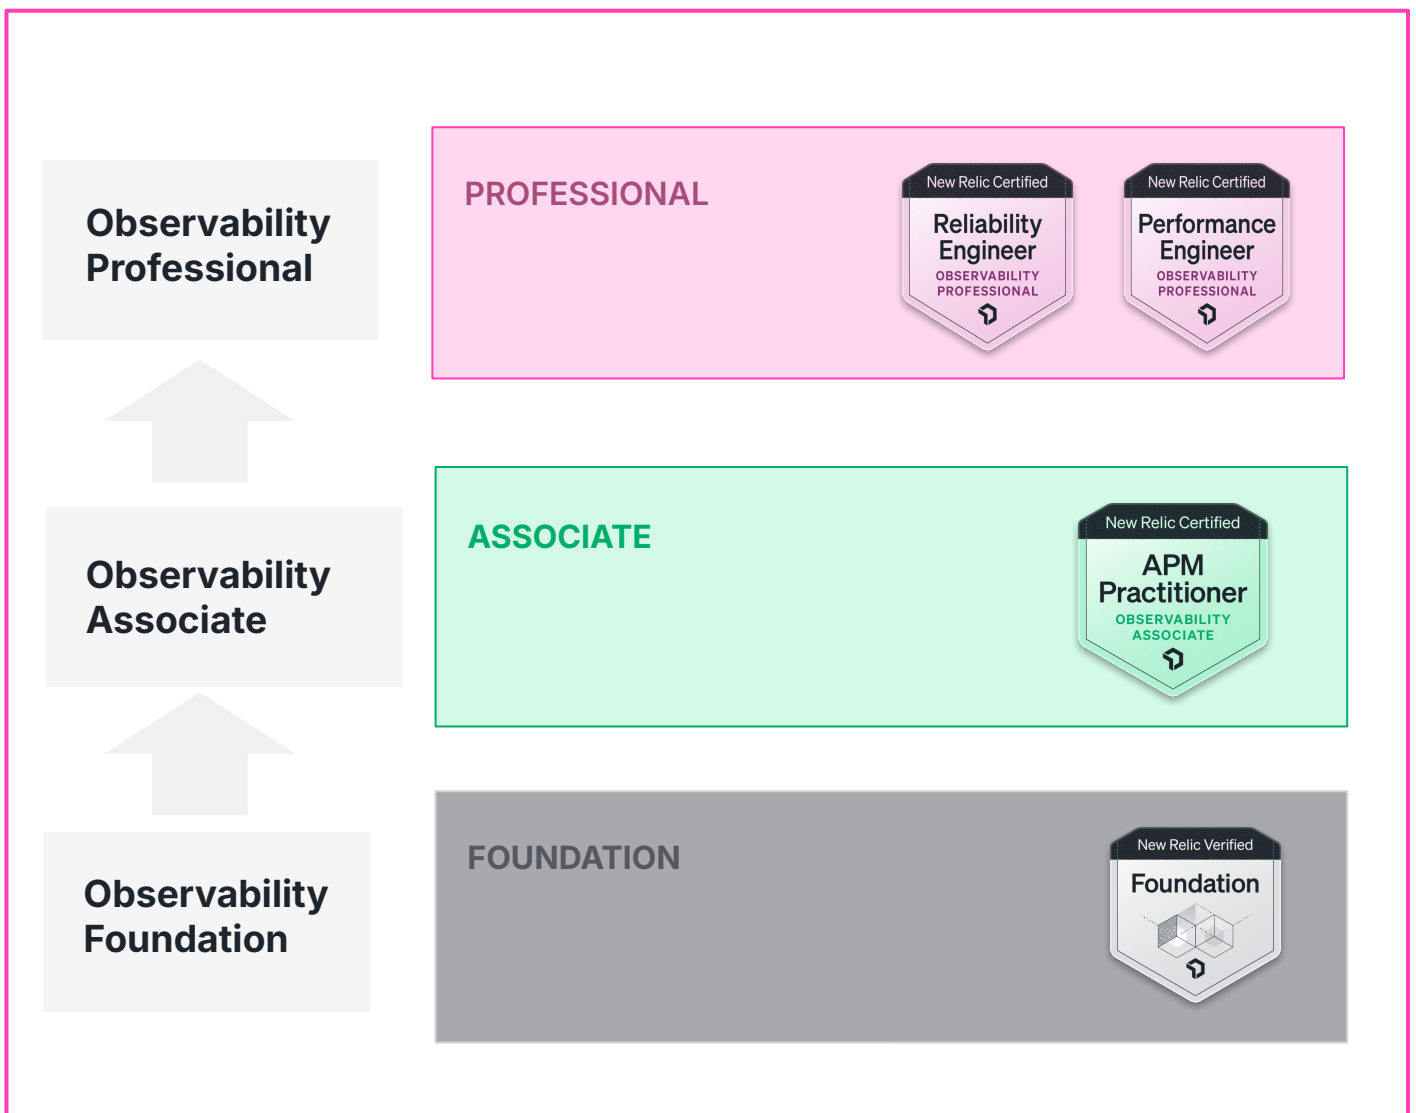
Observability Professional

Observability Associate

Observability Foundation

PROFESSIONAL

New Relic Certified
Reliability Engineer
OBSERVABILITY PROFESSIONAL

New Relic Certified
Performance Engineer
OBSERVABILITY PROFESSIONAL

ASSOCIATE

New Relic Certified
APM Practitioner
OBSERVABILITY ASSOCIATE

FOUNDATION

New Relic Verified
Foundation